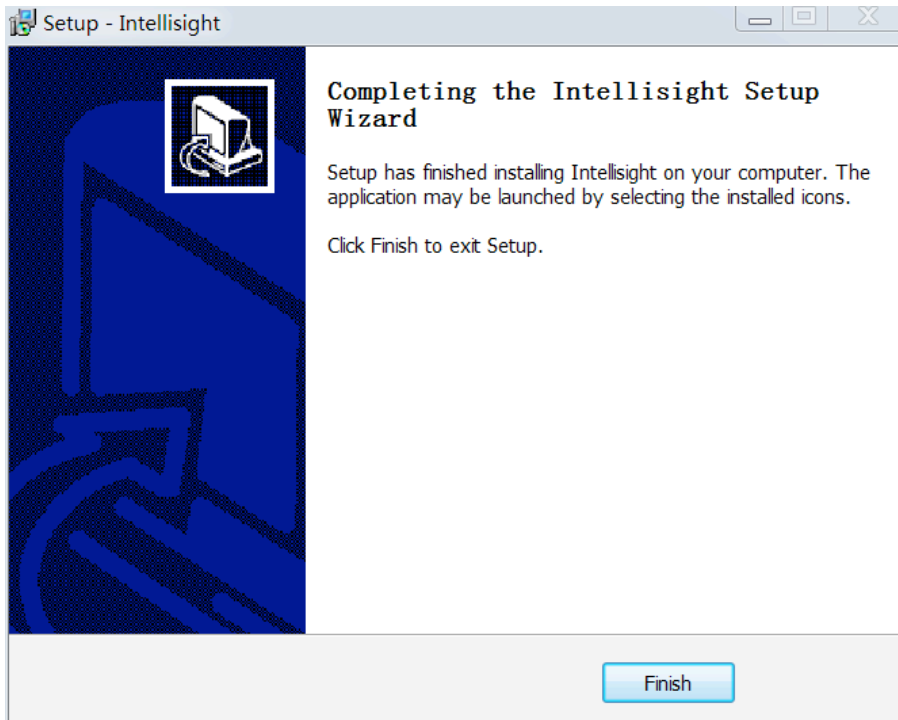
Setup - Intellisight

Completing the Intellisight Setup Wizard

Setup has finished installing Intellisight on your computer. The application may be launched by selecting the installed icons.

Click Finish to exit Setup.

Finish